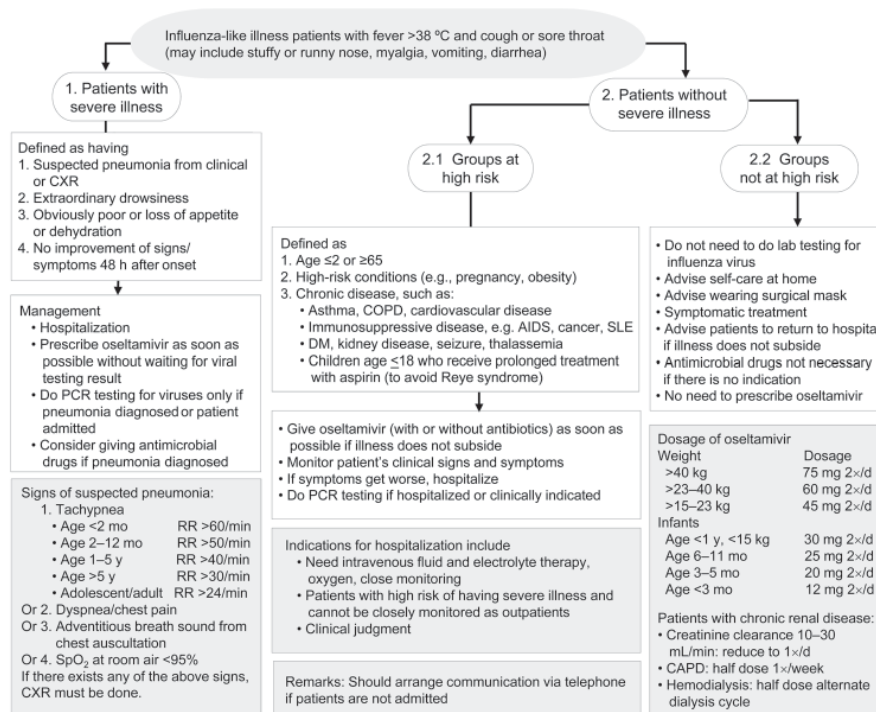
Influenza-like illness patients with fever >38 ºC and cough or sore throat (may include stuffy or runny nose, myalgia, vomiting, diarrhea)

1. Patients with severe illness

Defined as having
1. Suspected pneumonia from clinical or CXR
2. Extraordinary drowsiness
3. Obviously poor or loss of appetite or dehydration
4. No improvement of signs/ symptoms 48 h after onset

Management
• Hospitalization
• Prescribe oseltamivir as soon as possible without waiting for viral testing result
• Do PCR testing for viruses only if pneumonia diagnosed or patient admitted
• Consider giving antimicrobial drugs if pneumonia diagnosed

Signs of suspected pneumonia:
1. Tachypnea
• Age <2 mo RR >60/min
• Age 2–12 mo RR >50/min
• Age 1–5 y RR >40/min
• Age >5 y RR >30/min
• Adolescent/adult RR >24/min
Or 2. Dyspnea/chest pain
Or 3. Adventitious breath sound from chest auscultation
Or 4. $SpO_2$ at room air <95%
If there exists any of the above signs, CXR must be done.

2. Patients without severe illness

2.1 Groups at high risk

Defined as
1. Age ≤2 or ≥65
2. High-risk conditions (e.g., pregnancy, obesity)
3. Chronic disease, such as:
• Asthma, COPD, cardiovascular disease
• Immunosuppressive disease, e.g. AIDS, cancer, SLE
• DM, kidney disease, seizure, thalassemia
• Children age ≤18 who receive prolonged treatment with aspirin (to avoid Reye syndrome)

• Give oseltamivir (with or without antibiotics) as soon as possible if illness does not subside
• Monitor patient's clinical signs and symptoms
• If symptoms get worse, hospitalize
• Do PCR testing if hospitalized or clinically indicated

Indications for hospitalization include
• Need intravenous fluid and electrolyte therapy, oxygen, close monitoring
• Patients with high risk of having severe illness and cannot be closely monitored as outpatients
• Clinical judgment

Remarks: Should arrange communication via telephone if patients are not admitted

2.2 Groups not at high risk

• Do not need to do lab testing for influenza virus
• Advise self-care at home
• Advise wearing surgical mask
• Symptomatic treatment
• Advise patients to return to hospita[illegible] if illness does not subside
• Antimicrobial drugs not necessary if there is no indication
• No need to prescribe oseltamivir

Dosage of oseltamivir
| Weight | Dosage |
|---|---|
| >40 kg | 75 mg 2×/d |
| >23–40 kg | 60 mg 2×/d |
| >15–23 kg | 45 mg 2×/d |
| Infants | |
| Age <1 y, <15 kg | 30 mg 2×/d |
| Age 6–11 mo | 25 mg 2×/d |
| Age 3–5 mo | 20 mg 2×/d |
| Age <3 mo | 12 mg 2×/d |

Patients with chronic renal disease:
• Creatinine clearance 10–30 mL/min: reduce to 1×/d
• CAPD: half dose 1×/week
• Hemodialysis: half dose alternate dialysis cycle